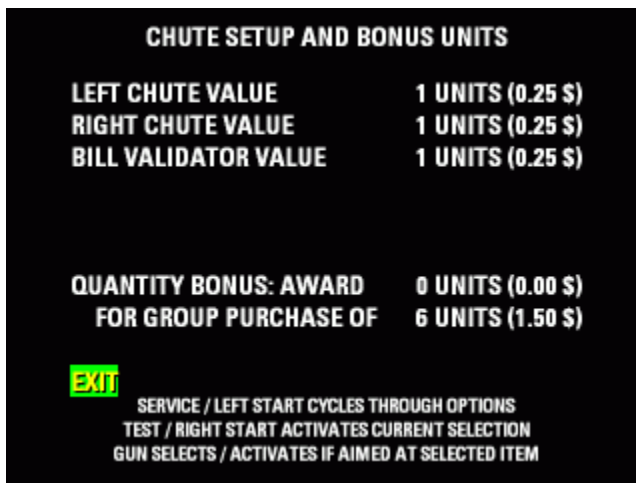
CHUTE SETUP AND BONUS UNITS

LEFT CHUTE VALUE 1 UNITS (0.25 $)
RIGHT CHUTE VALUE 1 UNITS (0.25 $)
BILL VALIDATOR VALUE 1 UNITS (0.25 $)

QUANTITY BONUS: AWARD 0 UNITS (0.00 $)
FOR GROUP PURCHASE OF 6 UNITS (1.50 $)

EXIT

SERVICE / LEFT START CYCLES THROUGH OPTIONS
TEST / RIGHT START ACTIVATES CURRENT SELECTION
GUN SELECTS / ACTIVATES IF AIMED AT SELECTED ITEM